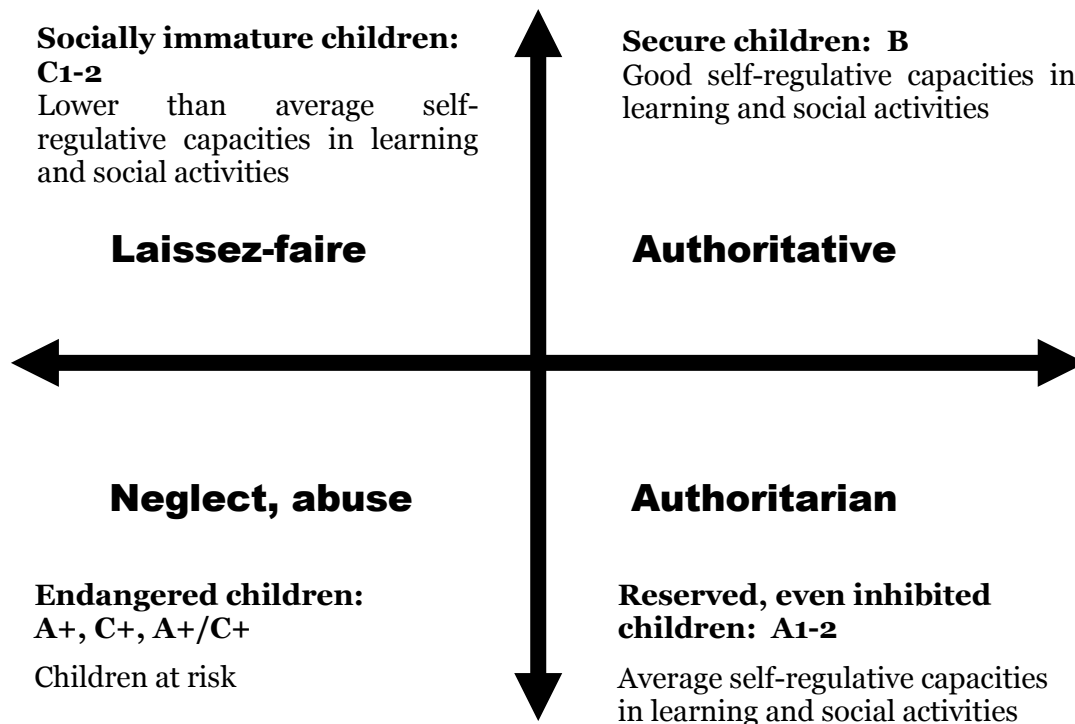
**Socially immature children: C1-2**
Lower than average self-regulative capacities in learning and social activities

**Secure children: B**
Good self-regulative capacities in learning and social activities

**Laissez-faire**

**Authoritative**

**Neglect, abuse**

**Authoritarian**

**Endangered children: A+, C+, A+/C+**

Children at risk

**Reserved, even inhibited children: A1-2**

Average self-regulative capacities in learning and social activities